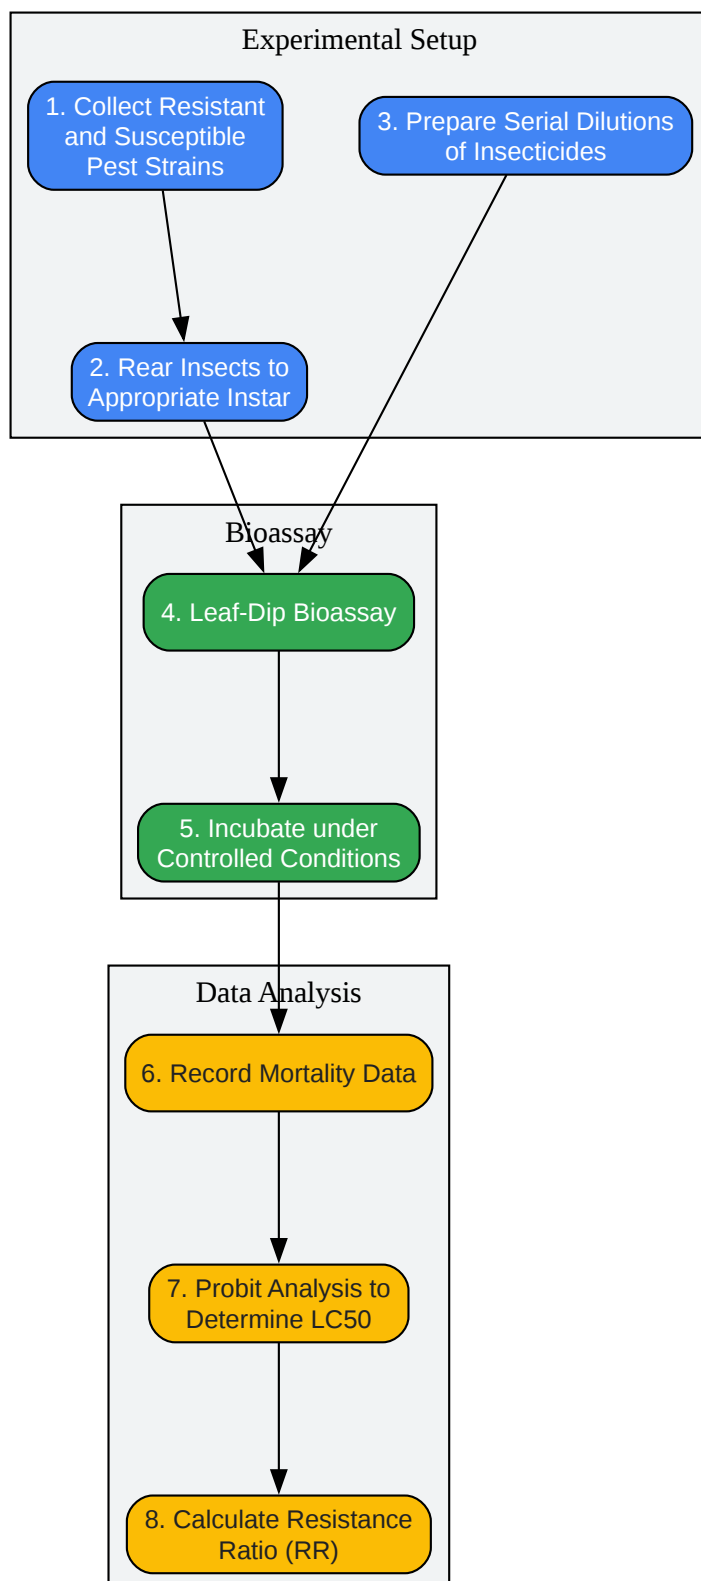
Experimental Setup

1. Collect Resistant and Susceptible Pest Strains

3. Prepare Serial Dilutions of Insecticides

2. Rear Insects to Appropriate Instar

Bioassay

4. Leaf-Dip Bioassay

5. Incubate under Controlled Conditions

Data Analysis

6. Record Mortality Data

7. Probit Analysis to Determine LC50

8. Calculate Resistance Ratio (RR)